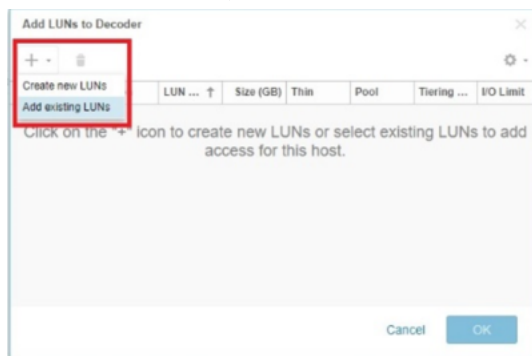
Add LUNs to Decoder

×

Create new LUNs
Add existing LUNs

| LUN ... ↑ | Size (GB) | Thin | Pool | Tiering ... | I/O Limit |
|---|---|---|---|---|---|

Click on the "+" icon to create new LUNs or select existing LUNs to add access for this host.

Cancel

OK